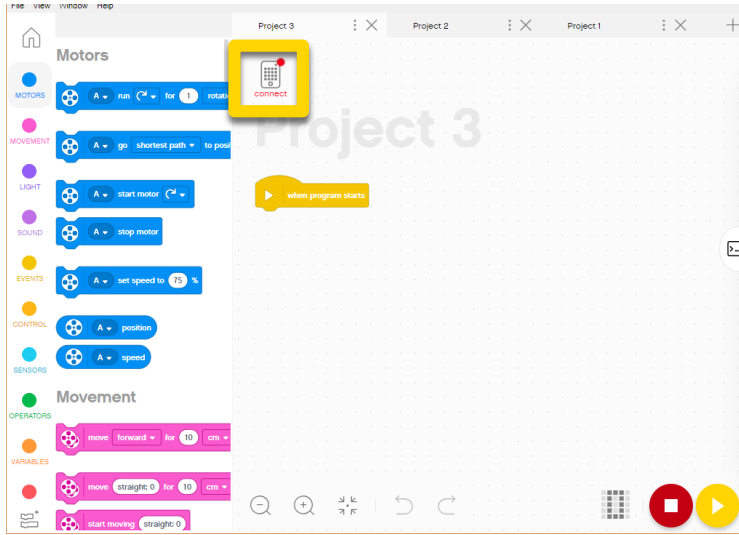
File View Window Help

Project 3
Project 2
Project 1

MOTORS
MOVEMENT
LIGHT
SOUND
EVENTS
CONTROL
SENSORS
OPERATORS
VARIABLES

Motors

A run for 1 rotati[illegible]

A go shortest path to posi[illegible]

A start motor

A stop motor

A set speed to 75 %

A position

A speed

Movement

move forward for 10 cm

move straight: 0 for 10 cm

start moving straight: 0

connect

Project 3

when program starts